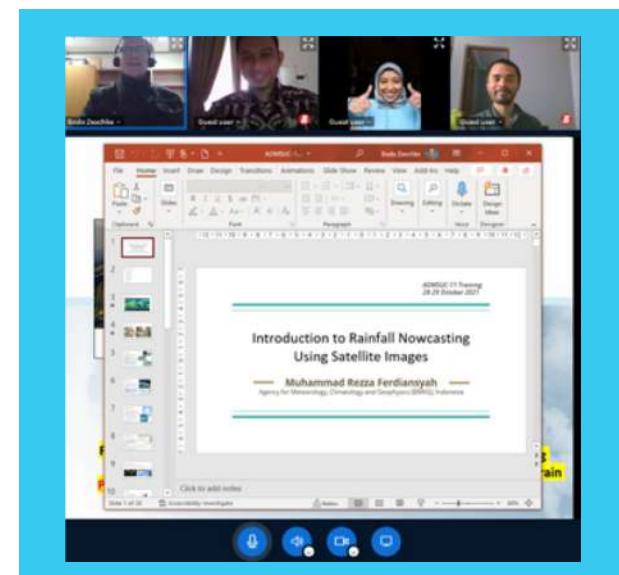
Bodo Zeschke

Guest user

Guest user

Guest user

File Home Insert Draw Design Transitions Animations Slide Show Review View Add-ins Help

Bodo Zeschke

Paste

Slides

Clipboard

Font

Paragraph

Drawing

Editing

Dictate

Design Ideas

Voice

Designer

ADMSUC C1 Training
28-29 October 2021

Introduction to Rainfall Nowcasting Using Satellite Images

Muhammad Rezza Ferdiansyah

Agency for Meteorology, Climatology and Geophysics (BMKG), Indonesia

Click to add notes

Slide 1 of 20

Accessibility: Investigate

Notes

rain